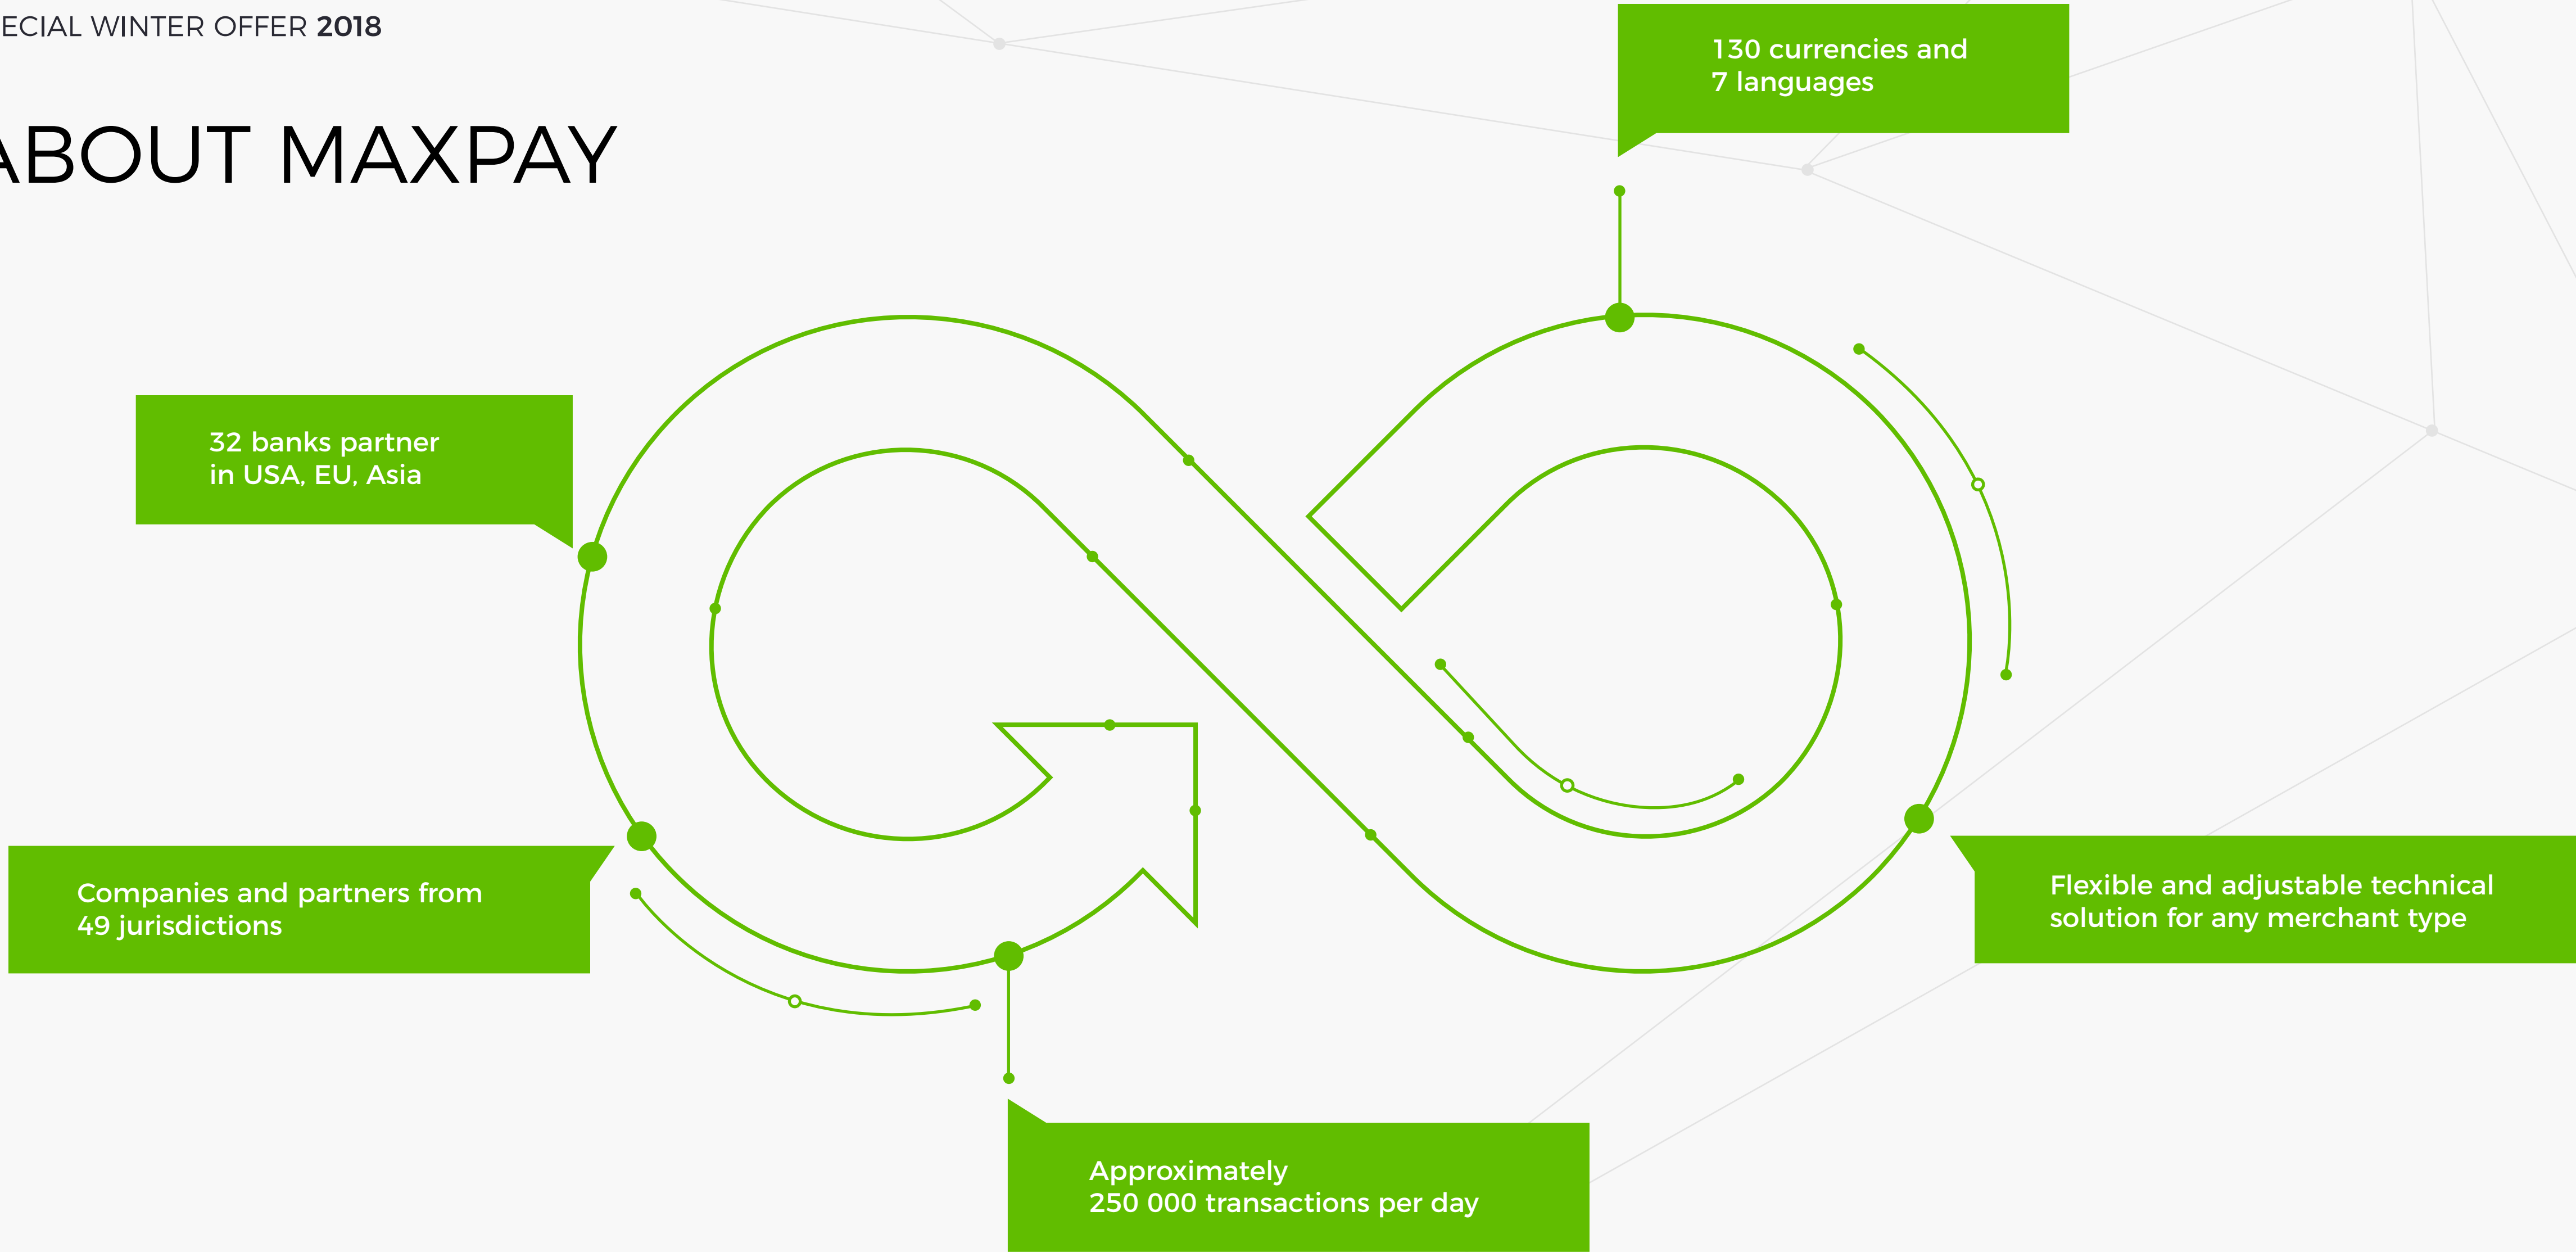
ECIAL WINTER OFFER 2018

ABOUT MAXPAY

130 currencies and 7 languages

32 banks partner in USA, EU, Asia

Companies and partners from 49 jurisdictions

Flexible and adjustable technical solution for any merchant type

Approximately 250 000 transactions per day